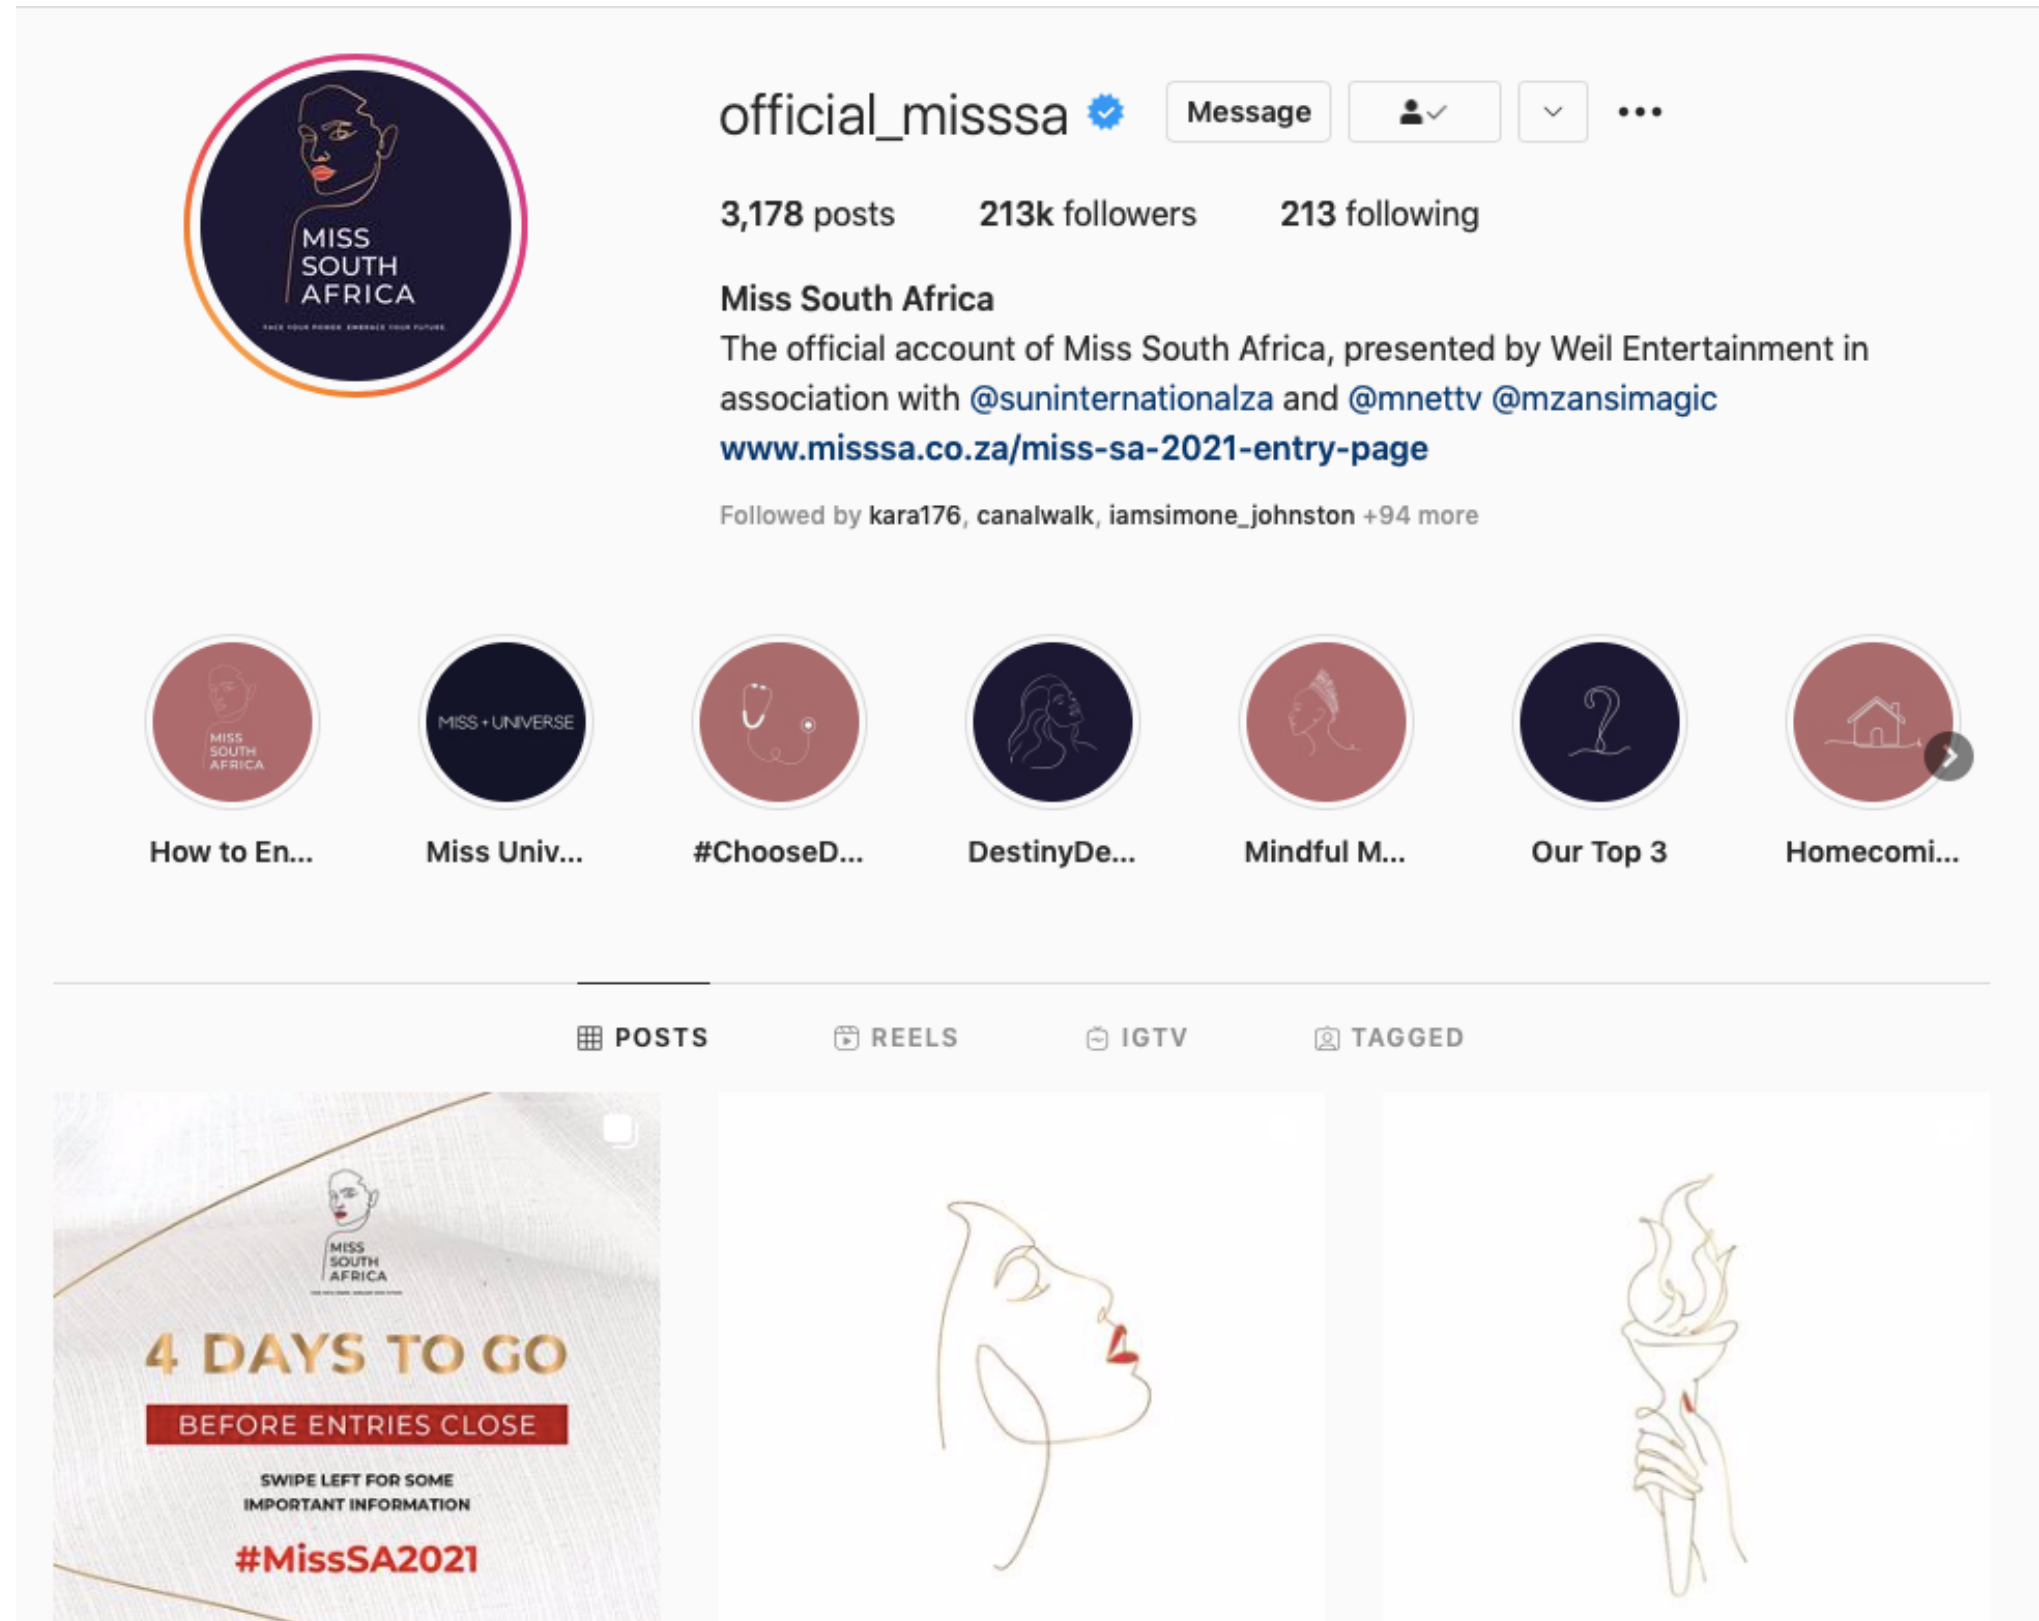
MISS SOUTH AFRICA
FACE YOUR POWER. EMBRACE YOUR FUTURE.

official_misssa Message

3,178 posts 213k followers 213 following

Miss South Africa
The official account of Miss South Africa, presented by Weil Entertainment in association with @suninternationalza and @mnettv @mzansimagic
www.misssa.co.za/miss-sa-2021-entry-page

Followed by kara176, canalwalk, iamsimone_johnston +94 more

MISS SOUTH AFRICA
How to En...
MISS • UNIVERSE
Miss Univ...
#ChooseD...
DestinyDe...
Mindful M...
Our Top 3
Homecomi...

POSTS REELS IGTV TAGGED

MISS SOUTH AFRICA
4 DAYS TO GO
BEFORE ENTRIES CLOSE
SWIPE LEFT FOR SOME IMPORTANT INFORMATION
#MissSA2021